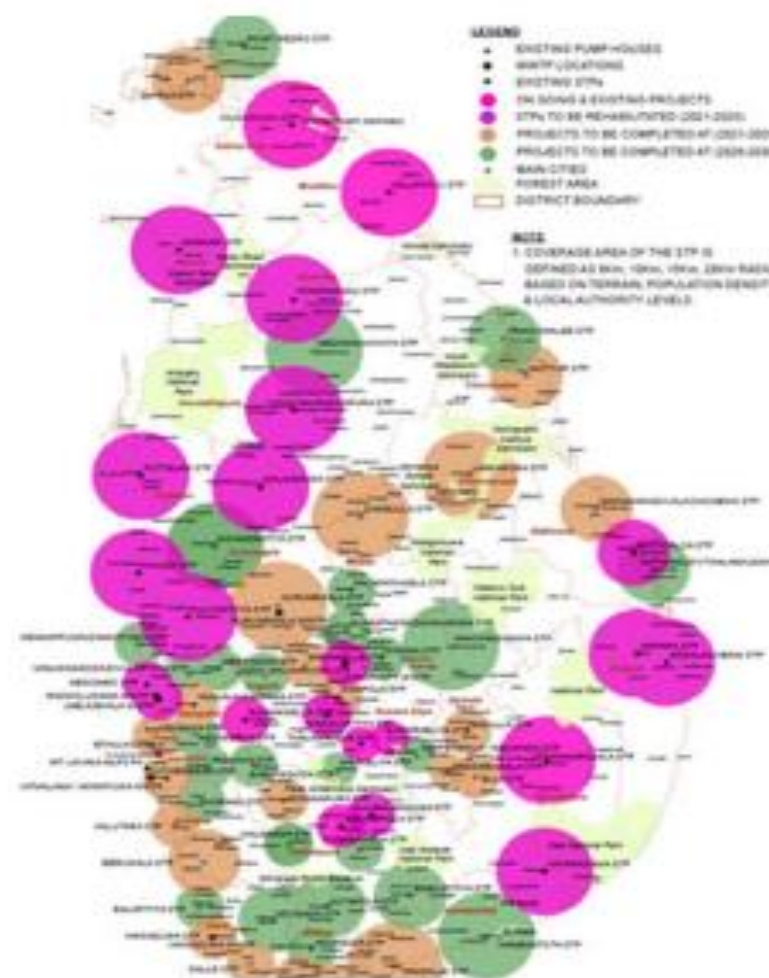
LEGEND
EXISTING PUMP HOUSES
WWTP LOCATIONS
EXISTING STPs
ON GOING & EXISTING PROJECTS
STPs TO BE REHABILITATED (2021-2025)
PROJECTS TO BE COMPLETED AT (2021-202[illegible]
PROJECTS TO BE COMPLETED AT (2026-203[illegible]
MAIN CITIES
FOREST AREA
DISTRICT BOUNDARY

NOTE
1. COVERAGE AREA OF THE STP IS DEFINED AS 5Km, 10Km, 15Km, 20Km RADI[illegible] BASED ON TERRAIN, POPULATION DENSIT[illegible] & LOCAL AUTHORITY LEVELS

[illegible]